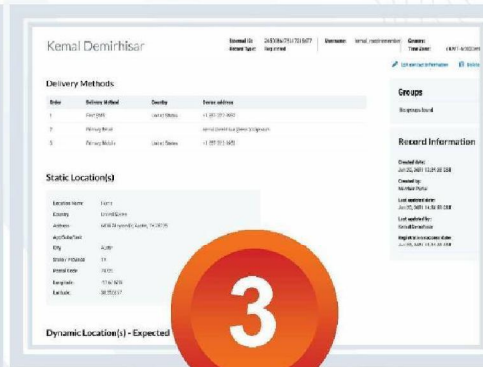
Kemal Demirhisar

External ID: 2453867531701677 Username: kemal.demirhisar Groups:
Record Type: Registered Time Zone: GMT-4:00

Edit contact information Delete

Delivery Methods

| Order | Delivery Method | Country | Device address |
|---|---|---|---|
| 1 | Cell SMS | United States | +1 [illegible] |
| 2 | Primary Email | | kemal.demirhisar@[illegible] |
| 3 | Primary Mobile | United States | +1 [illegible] |

Groups

No groups found

Record Information

Created date:
Jun 25, 2021 13:29:38 EDT

Created by:
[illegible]

Last updated date:
Jun 25, 2021 14:35:00 EDT

Last updated by:
Kemal Demirhisar

Registration expiration date:
Jun 25, 2021 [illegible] EDT

Static Location(s)

| | |
|---|---|
| Location Name | Home |
| Country | United States |
| Address | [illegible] Austin, TX 78735 |
| Apt/Suite/Unit | |
| City | Austin |
| State / Province | TX |
| Postal Code | 78735 |
| Longitude | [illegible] |
| Latitude | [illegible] |

Dynamic Location(s) - Expected

3